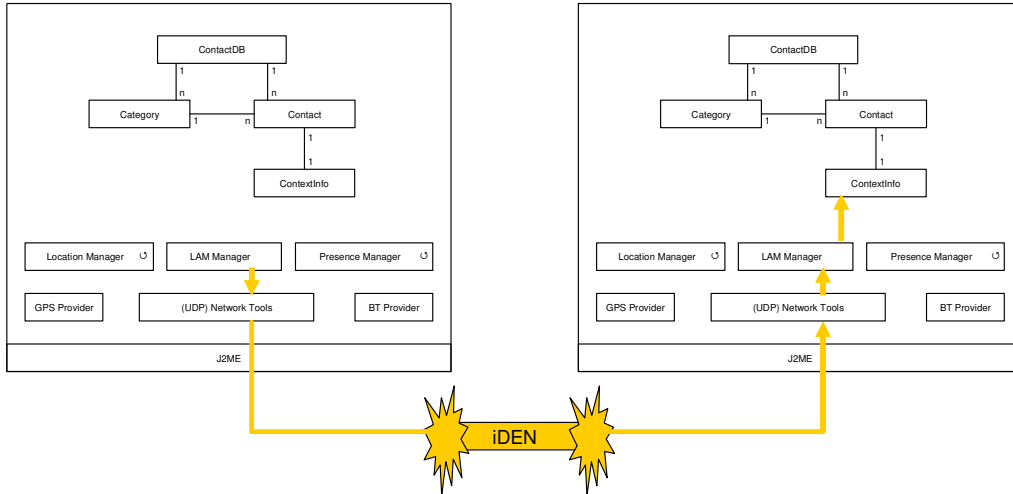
ContactDB
1
n
1
n
Category
1
n
Contact
1
1
ContextInfo
Location Manager ↺
LAM Manager
Presence Manager ↺
GPS Provider
(UDP) Network Tools
BT Provider
J2ME

ContactDB
1
n
1
n
Category
1
n
Contact
1
1
ContextInfo
Location Manager ↺
LAM Manager
Presence Manager ↺
GPS Provider
(UDP) Network Tools
BT Provider
J2ME

iDEN